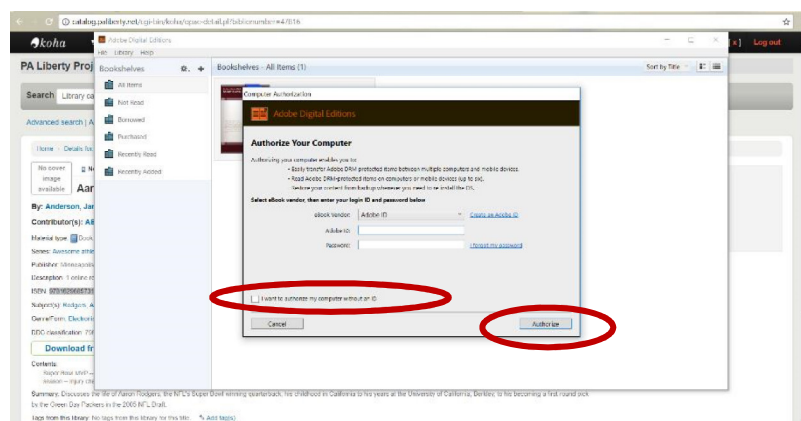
catalog.palibertv.net/cgi-bin/koha/opac-detail.pl?biblionumber=47816

koha

Log out

PA Liberty Proj

Search Library ca

Advanced search | A

Home › Details fo

No cover image available

Aar

By: Anderson, Jar

Contributor(s): All

Material type: Book

Series: Awesome athl

Publisher: Minneapolis

Description: 1 online re

ISBN: 9781629686731

Subject(s): Rodgers, A

Genre/Form: Electroni

DDC classification: 796

Download fr

Contents:
Super Bowl MVP --
Season -- Injury ch

Summary: Discusses the life of Aaron Rodgers, the NFL's Super Bowl winning quarterback, his childhood in California to his years at the University of California, Berkley, to his becoming a first-round pick by the Green Bay Packers in the 2005 NFL Draft.

Tags from this library: No tags from this library for this title. Add tag(s)

Adobe Digital Editions

File Library Help

Bookshelves

All Items

Not Read

Borrowed

Purchased

Recently Read

Recently Added

Bookshelves - All Items (1)

Sort by Title

Computer Authorization

Adobe Digital Editions

Authorize Your Computer

Authorizing your computer enables you to:
• Easily transfer Adobe DRM protected items between multiple computers and mobile devices.
• Read Adobe DRM-protected items on computers or mobile devices (up to six).
Restore your content from backup whenever you need to re-install the OS.

Select eBook vendor, then enter your login ID and password below

eBook Vendor: Adobe ID

Create an Adobe ID

Adobe ID:

Password:

I forgot my password

I want to authorize my computer without an ID

Cancel

Authorize